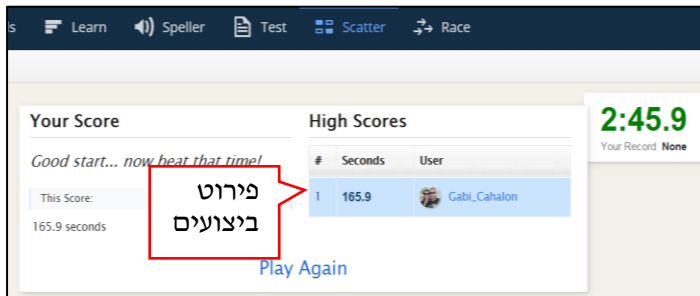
s Learn Speller Test Scatter Race

Your Score

Good start... now beat that time!

This Score:

165.9 seconds

High Scores

| # | Seconds | User |
|---|---|---|
| 1 | 165.9 | Gabi_Cahalon |

פירוט ביצועים

Play Again

2:45.9

Your Record None